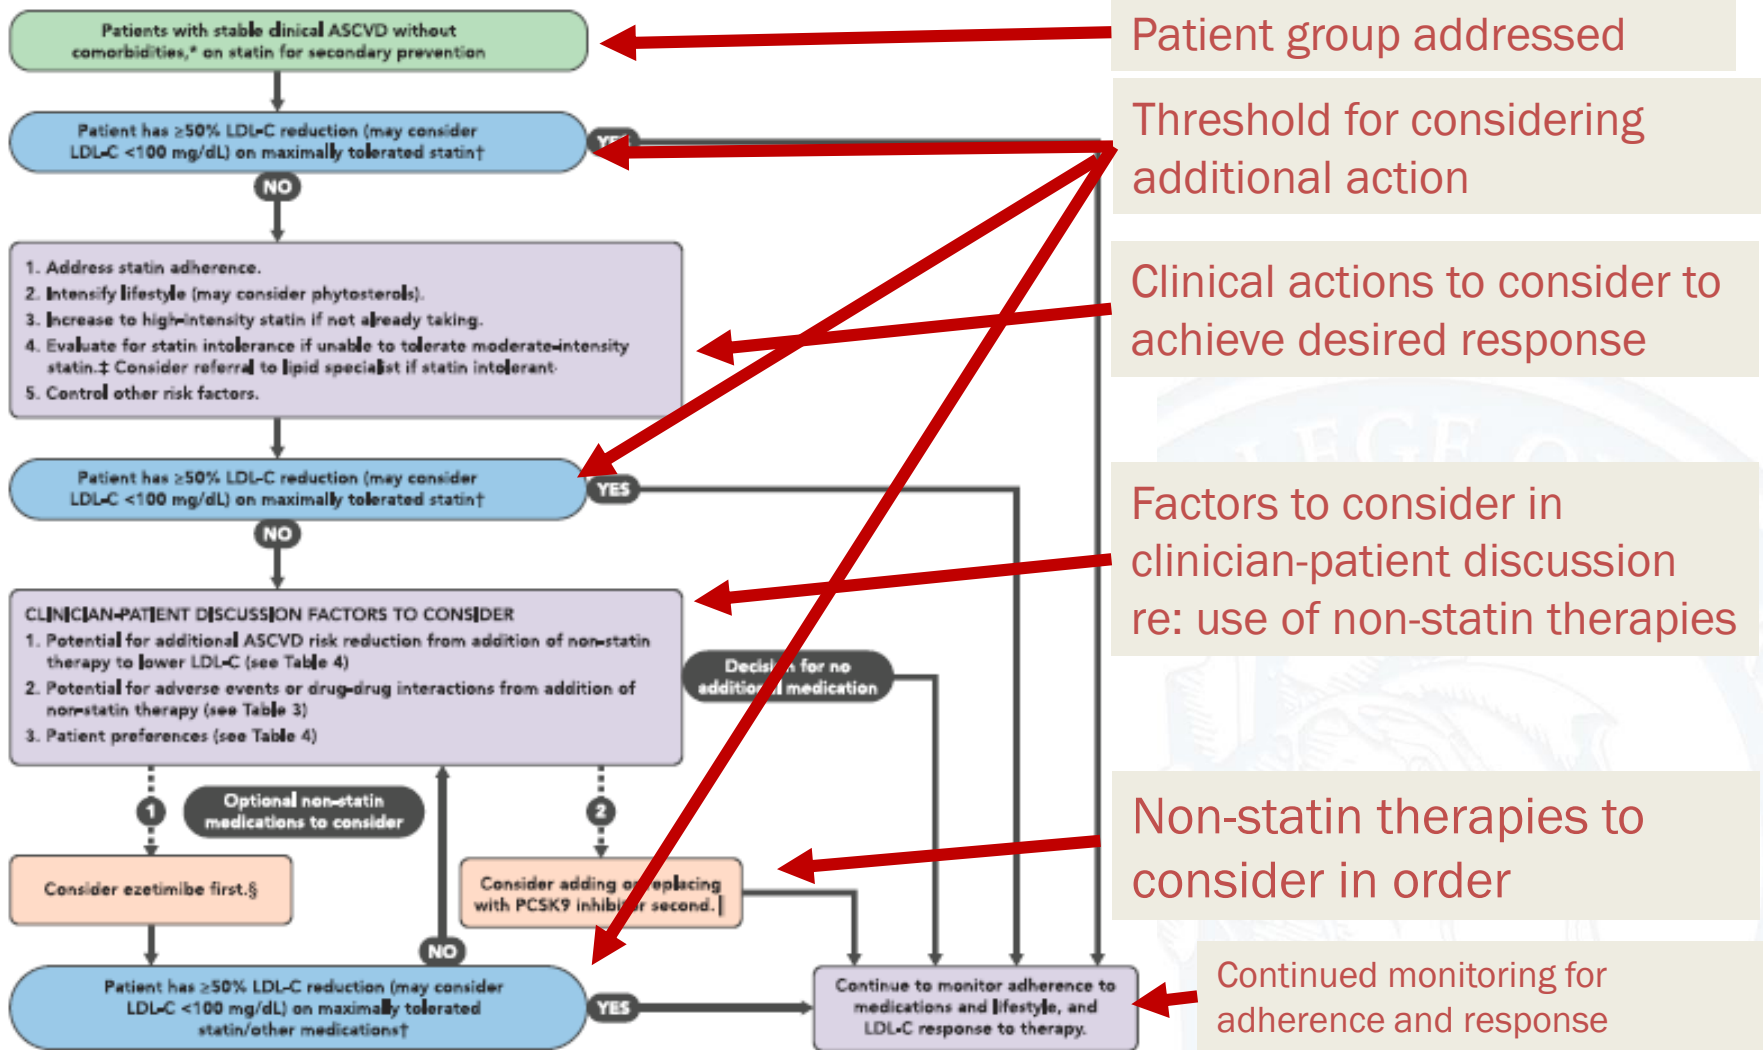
Patients with stable clinical ASCVD without comorbidities,* on statin for secondary prevention

Patient group addressed

Patient has ≥50% LDL-C reduction (may consider LDL-C <100 mg/dL) on maximally tolerated statin†

YES

NO

Threshold for considering additional action

1. Address statin adherence.
2. Intensify lifestyle (may consider phytosterols).
3. Increase to high-intensity statin if not already taking.
4. Evaluate for statin intolerance if unable to tolerate moderate-intensity statin.‡ Consider referral to lipid specialist if statin intolerant.
5. Control other risk factors.

Clinical actions to consider to achieve desired response

Patient has ≥50% LDL-C reduction (may consider LDL-C <100 mg/dL) on maximally tolerated statin†

YES

NO

Factors to consider in clinician-patient discussion re: use of non-statin therapies

CLINICIAN-PATIENT DISCUSSION FACTORS TO CONSIDER
1. Potential for additional ASCVD risk reduction from addition of non-statin therapy to lower LDL-C (see Table 4)
2. Potential for adverse events or drug-drug interactions from addition of non-statin therapy (see Table 3)
3. Patient preferences (see Table 4)

Decis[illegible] for no additio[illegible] medication

1

Optional non-statin medications to consider

2

Consider ezetimibe first.§

Consider adding o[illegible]eplacing with PCSK9 inhibi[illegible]r second.|

Non-statin therapies to consider in order

NO

Patient has ≥50% LDL-C reduction (may consider LDL-C <100 mg/dL) on maximally tolerated statin/other medications†

YES

Continue to monitor adherence to medications and lifestyle, and LDL-C response to therapy.

Continued monitoring for adherence and response